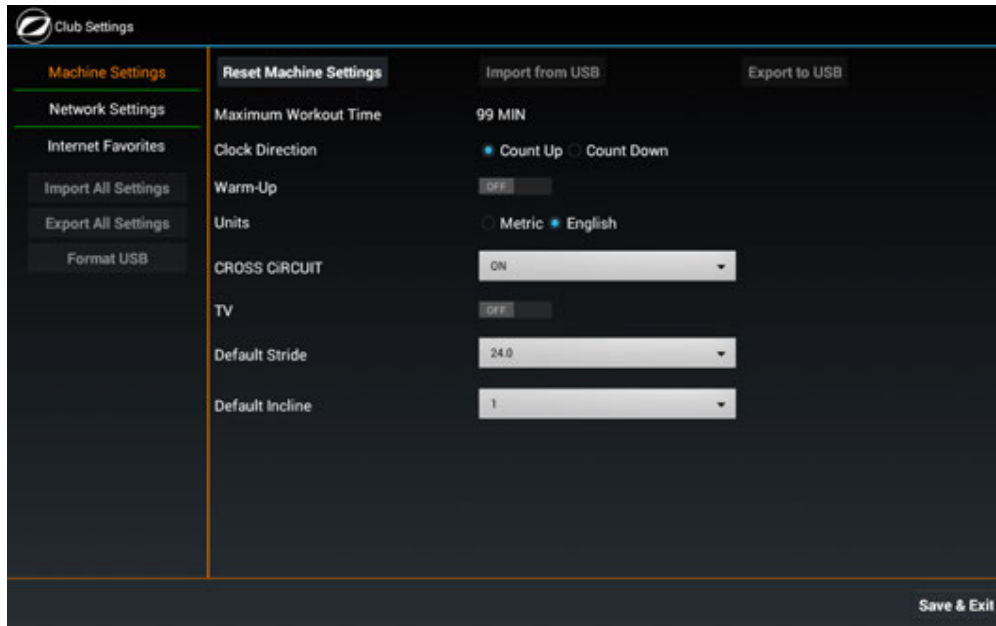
Club Settings

Machine Settings
Network Settings
Internet Favorites
Import All Settings
Export All Settings
Format USB

Reset Machine Settings
Import from USB
Export to USB

Maximum Workout Time 99 MIN
Clock Direction Count Up Count Down
Warm-Up OFF
Units Metric English
CROSS CiRCUIT ON
TV OFF
Default Stride 24.0
Default Incline 1

Save & Exit